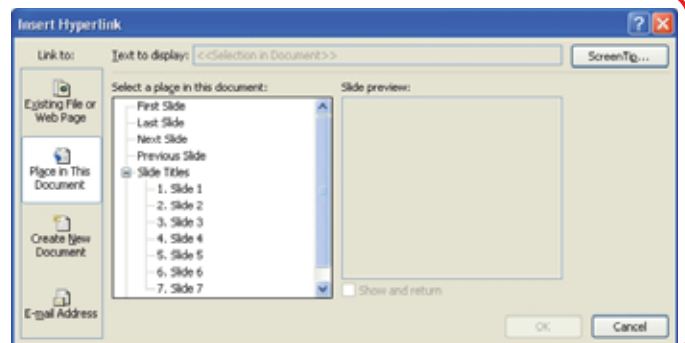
Insert Hyperlink

?

Link to:

Text to display: <<Selection in Document>>

ScreenTip...

Existing File or Web Page

Place in This Document

Create New Document

E-mail Address

Select a place in this document:

First Slide
Last Slide
Next Slide
Previous Slide
Slide Titles
1. Slide 1
2. Slide 2
3. Slide 3
4. Slide 4
5. Slide 5
6. Slide 6
7. Slide 7

Slide preview:

Show and return

OK

Cancel